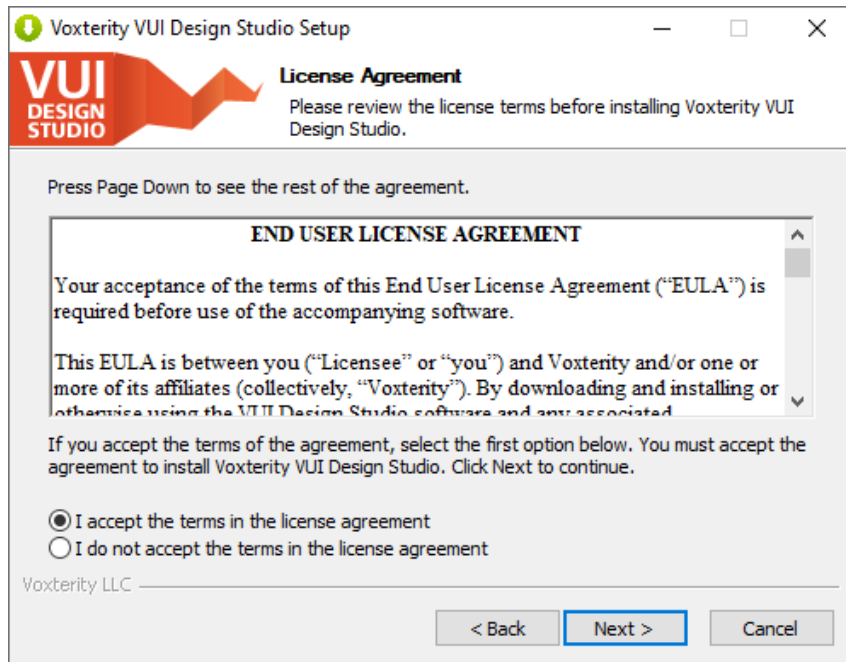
Voxterity VUI Design Studio Setup

VUI DESIGN STUDIO

License Agreement

Please review the license terms before installing Voxterity VUI Design Studio.

Press Page Down to see the rest of the agreement.

END USER LICENSE AGREEMENT

Your acceptance of the terms of this End User License Agreement ("EULA") is required before use of the accompanying software.

This EULA is between you ("Licensee" or "you") and Voxterity and/or one or more of its affiliates (collectively, "Voxterity"). By downloading and installing or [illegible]

If you accept the terms of the agreement, select the first option below. You must accept the agreement to install Voxterity VUI Design Studio. Click Next to continue.

I accept the terms in the license agreement
I do not accept the terms in the license agreement

Voxterity LLC

< Back
Next >
Cancel